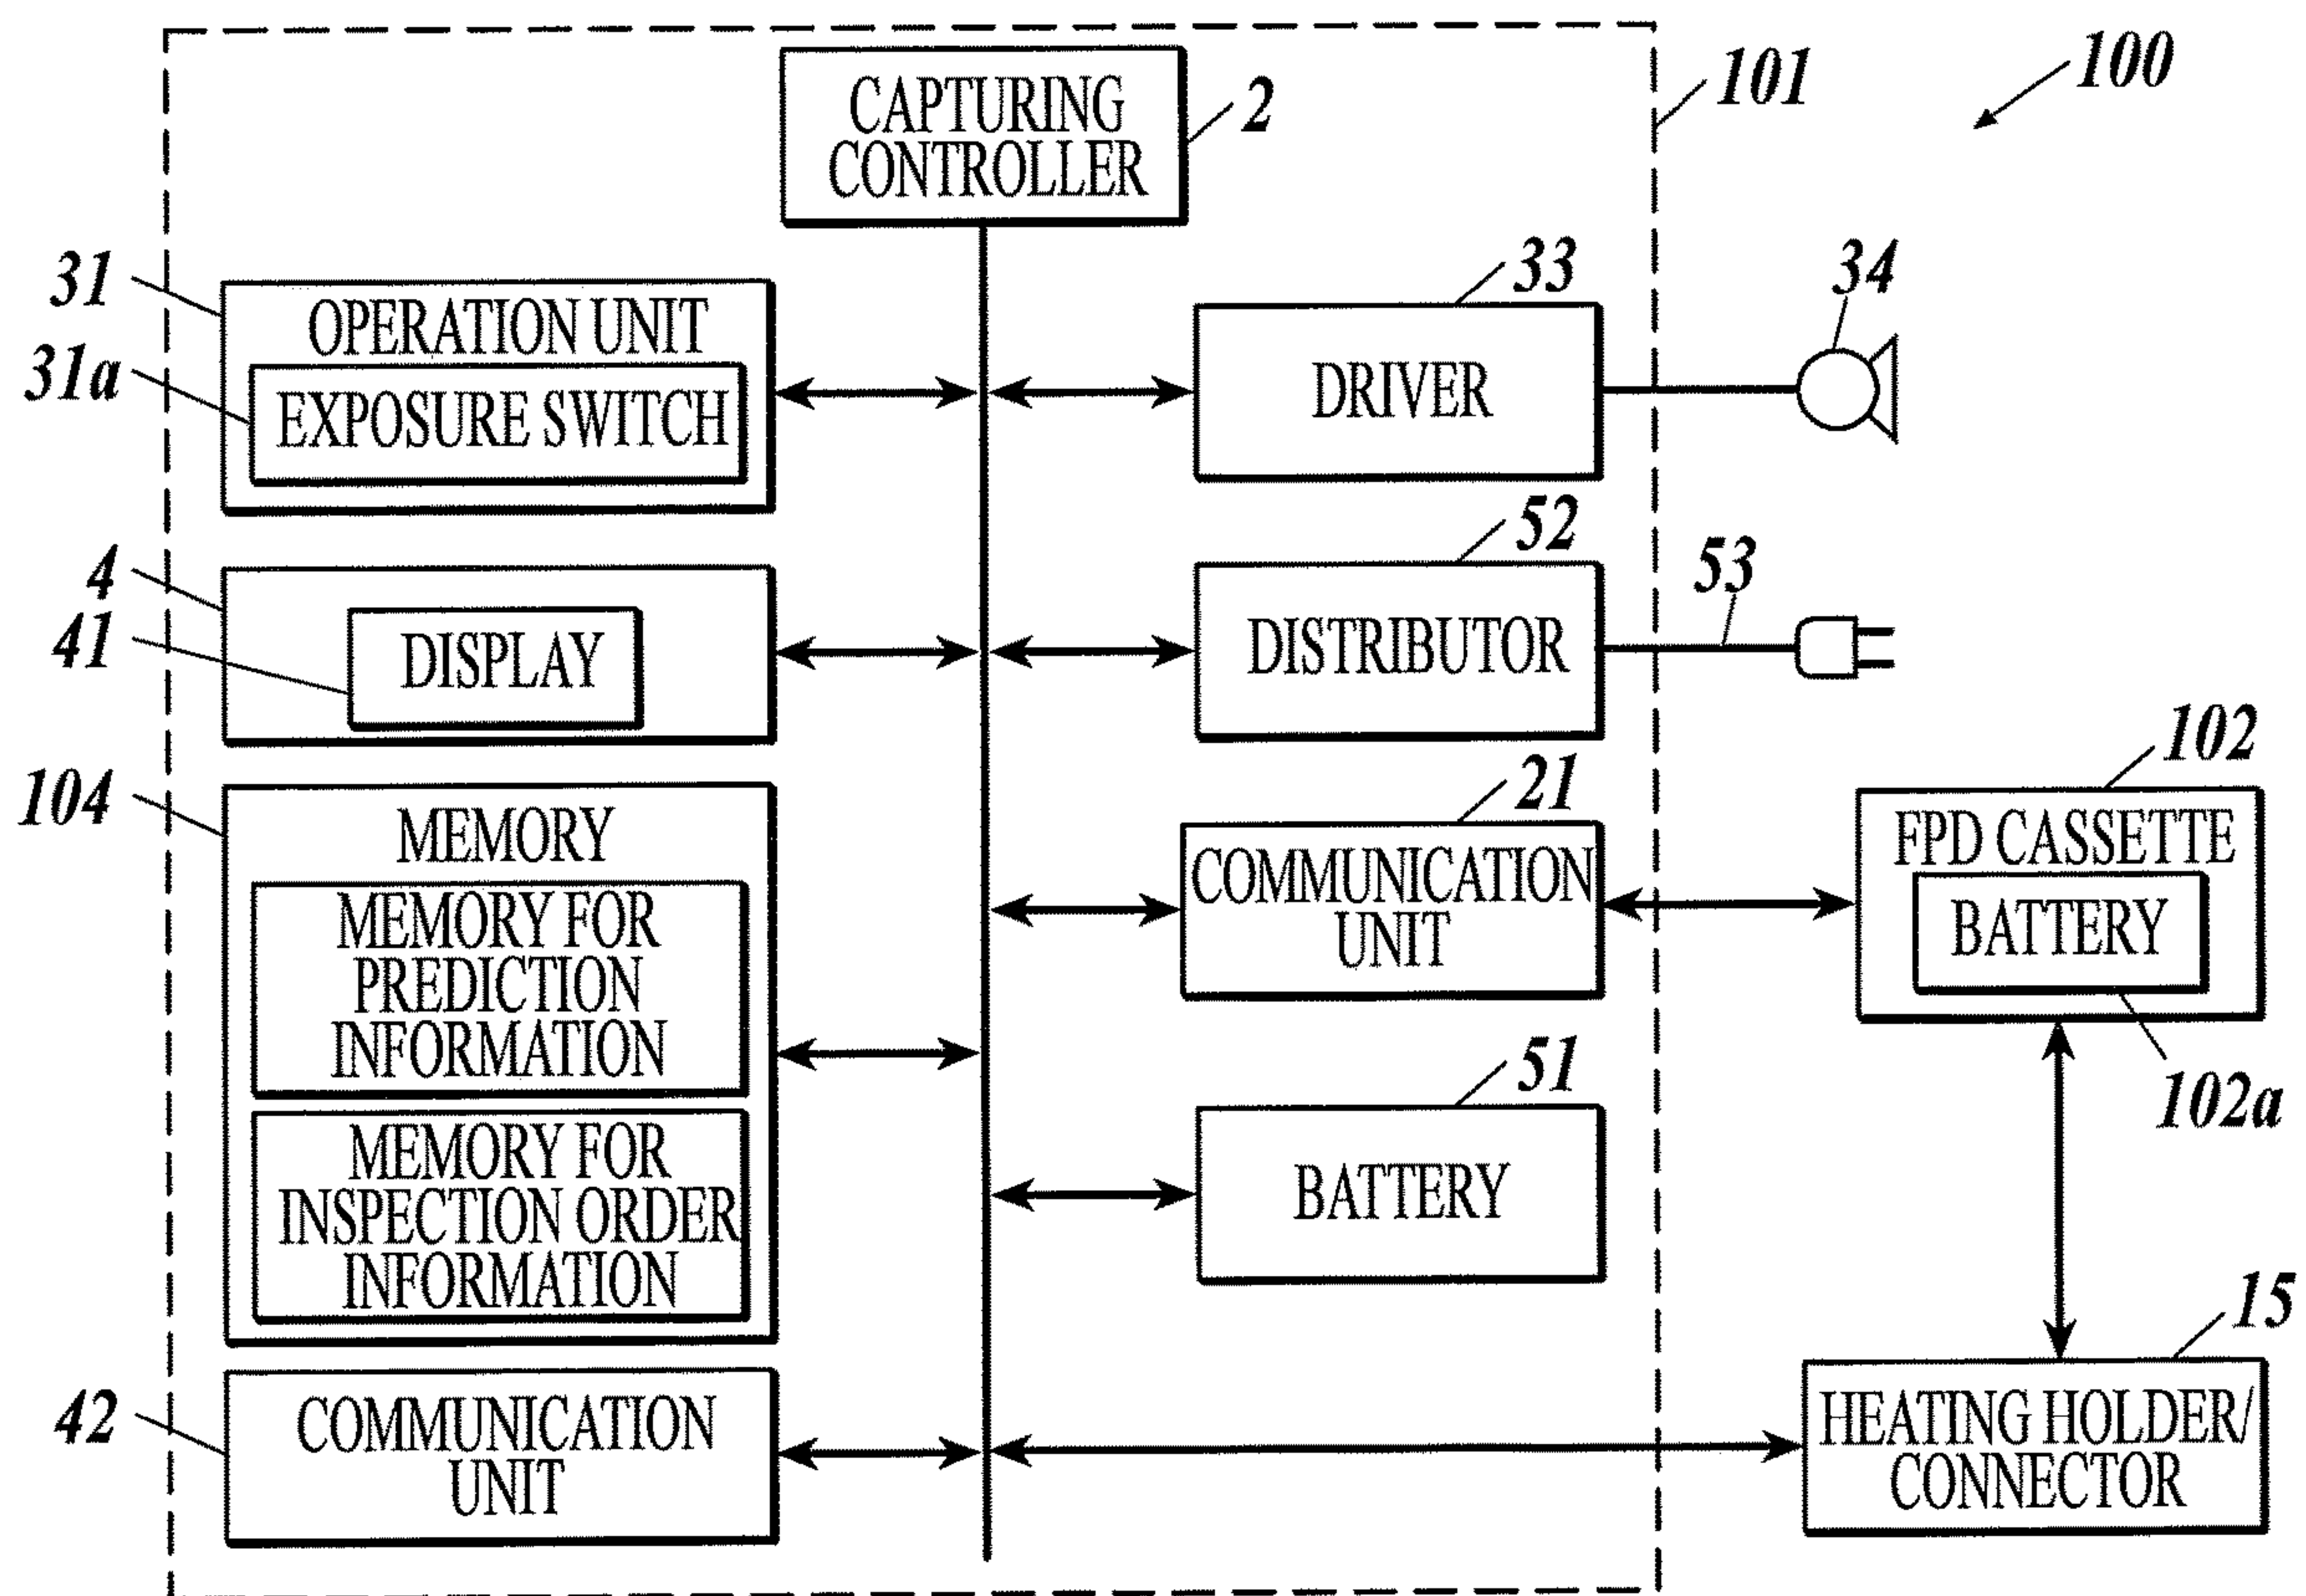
100

101

CAPTURING CONTROLLER

2

31

OPERATION UNIT

31a

EXPOSURE SWITCH

33

DRIVER

34

4

DISPLAY

41

52

DISTRIBUTOR

53

104

MEMORY

MEMORY FOR PREDICTION INFORMATION

MEMORY FOR INSPECTION ORDER INFORMATION

21

COMMUNICATION UNIT

102

FPD CASSETTE

BATTERY

102a

51

BATTERY

42

COMMUNICATION UNIT

15

HEATING HOLDER/ CONNECTOR